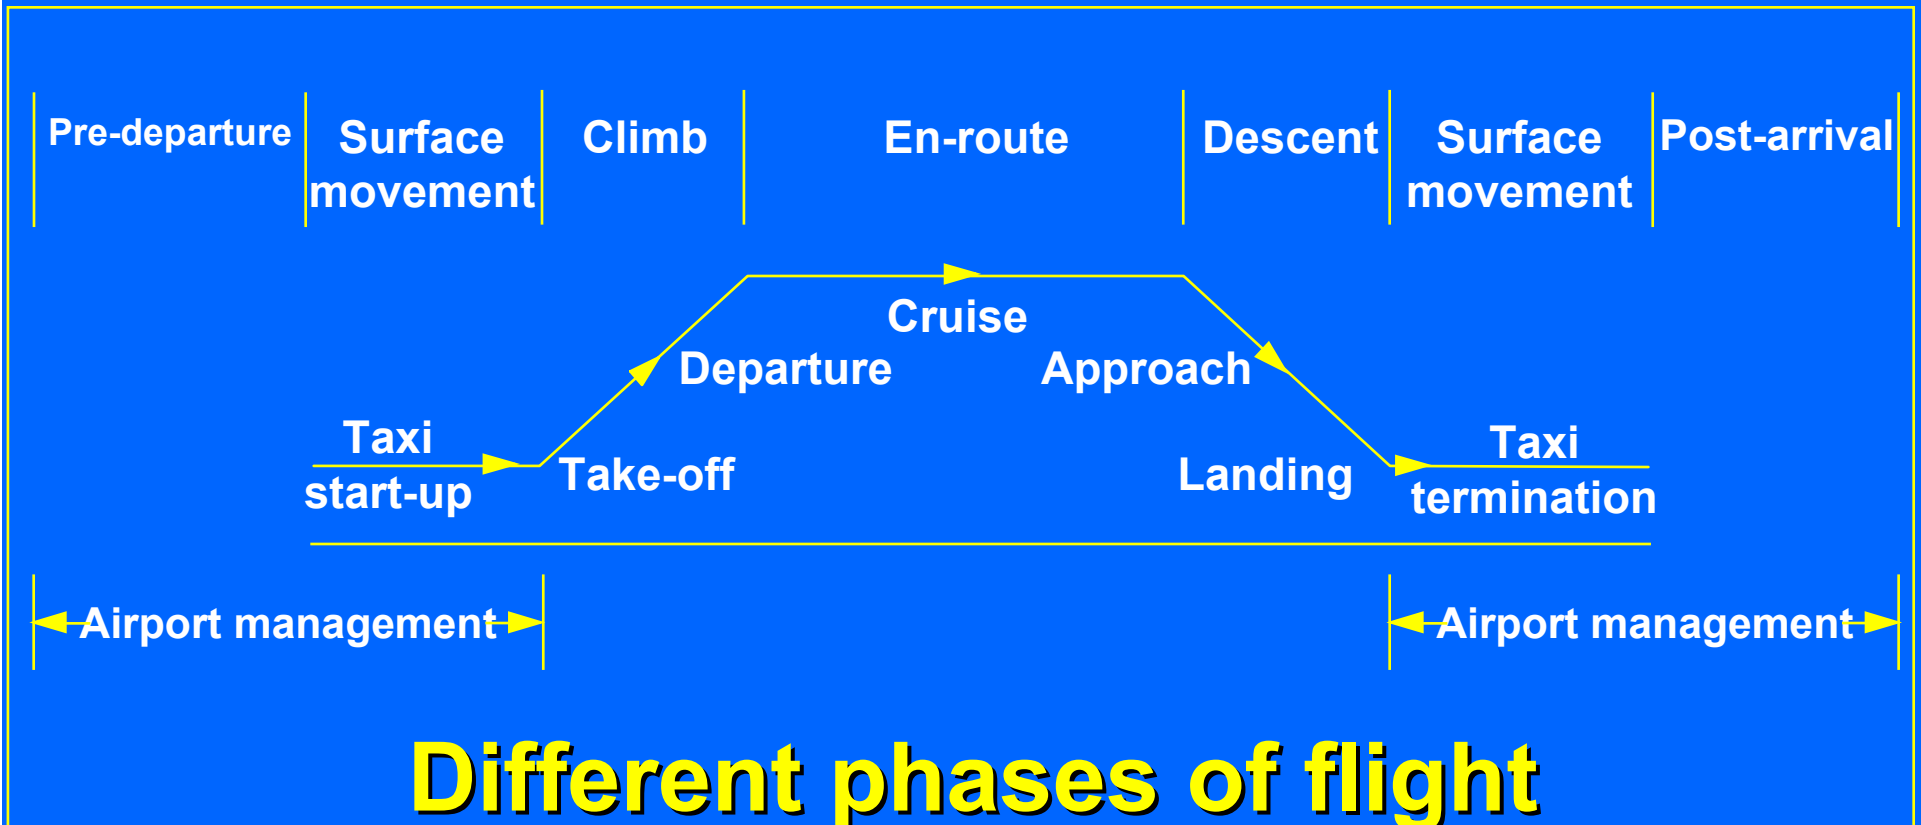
Pre-departure | Surface movement | Climb | En-route | Descent | Surface movement | Post-arrival

Cruise

Departure

Approach

Taxi start-up

Take-off

Landing

Taxi termination

Airport management

Airport management

Different phases of flight